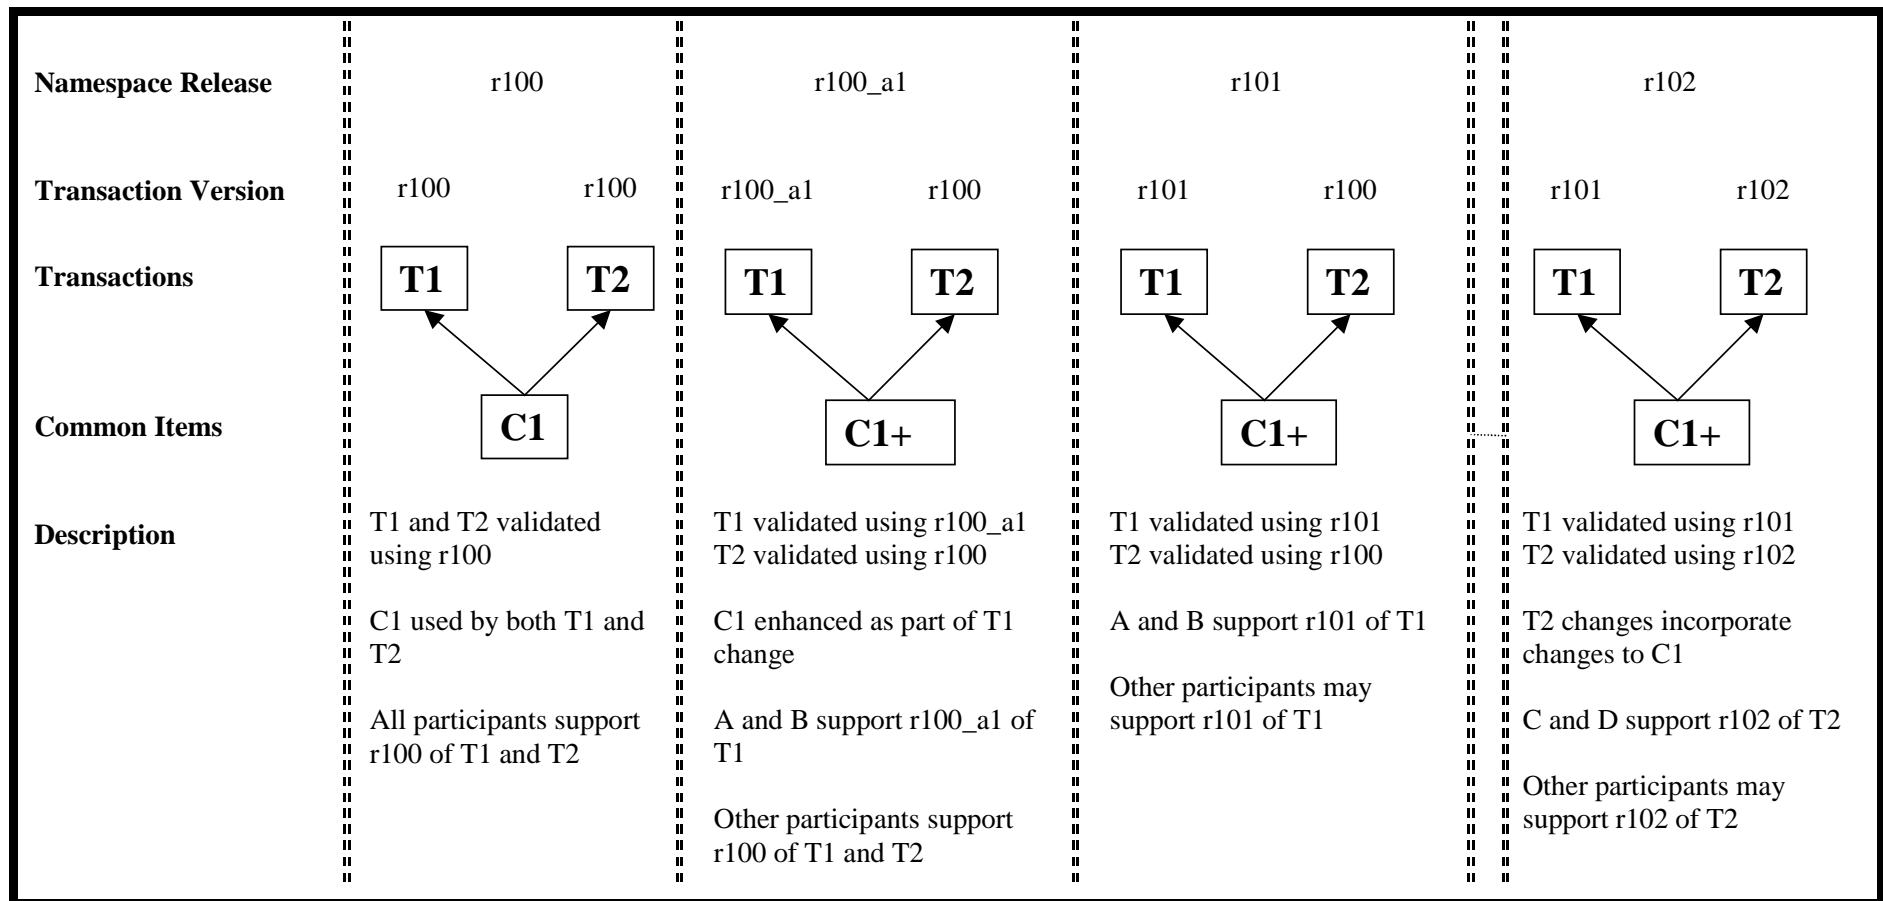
| | | | | |
|---|---|---|---|---|
| **Namespace Release** | r100 | r100_a1 | r101 | r102 |
| **Transaction Version** | r100 r100 | r100_a1 r100 | r101 r100 | r101 r102 |
| **Transactions** | T1 T2 | T1 T2 | T1 T2 | T1 T2 |
| **Common Items** | C1 | C1+ | C1+ | C1+ |
| **Description** | T1 and T2 validated using r100<br><br>C1 used by both T1 and T2<br><br>All participants support r100 of T1 and T2 | T1 validated using r100_a1<br>T2 validated using r100<br><br>C1 enhanced as part of T1 change<br><br>A and B support r100_a1 of T1<br><br>Other participants support r100 of T1 and T2 | T1 validated using r101<br>T2 validated using r100<br><br>A and B support r101 of T1<br><br>Other participants may support r101 of T1 | T1 validated using r101<br>T2 validated using r102<br><br>T2 changes incorporate changes to C1<br><br>C and D support r102 of T2<br><br>Other participants may support r102 of T2 |